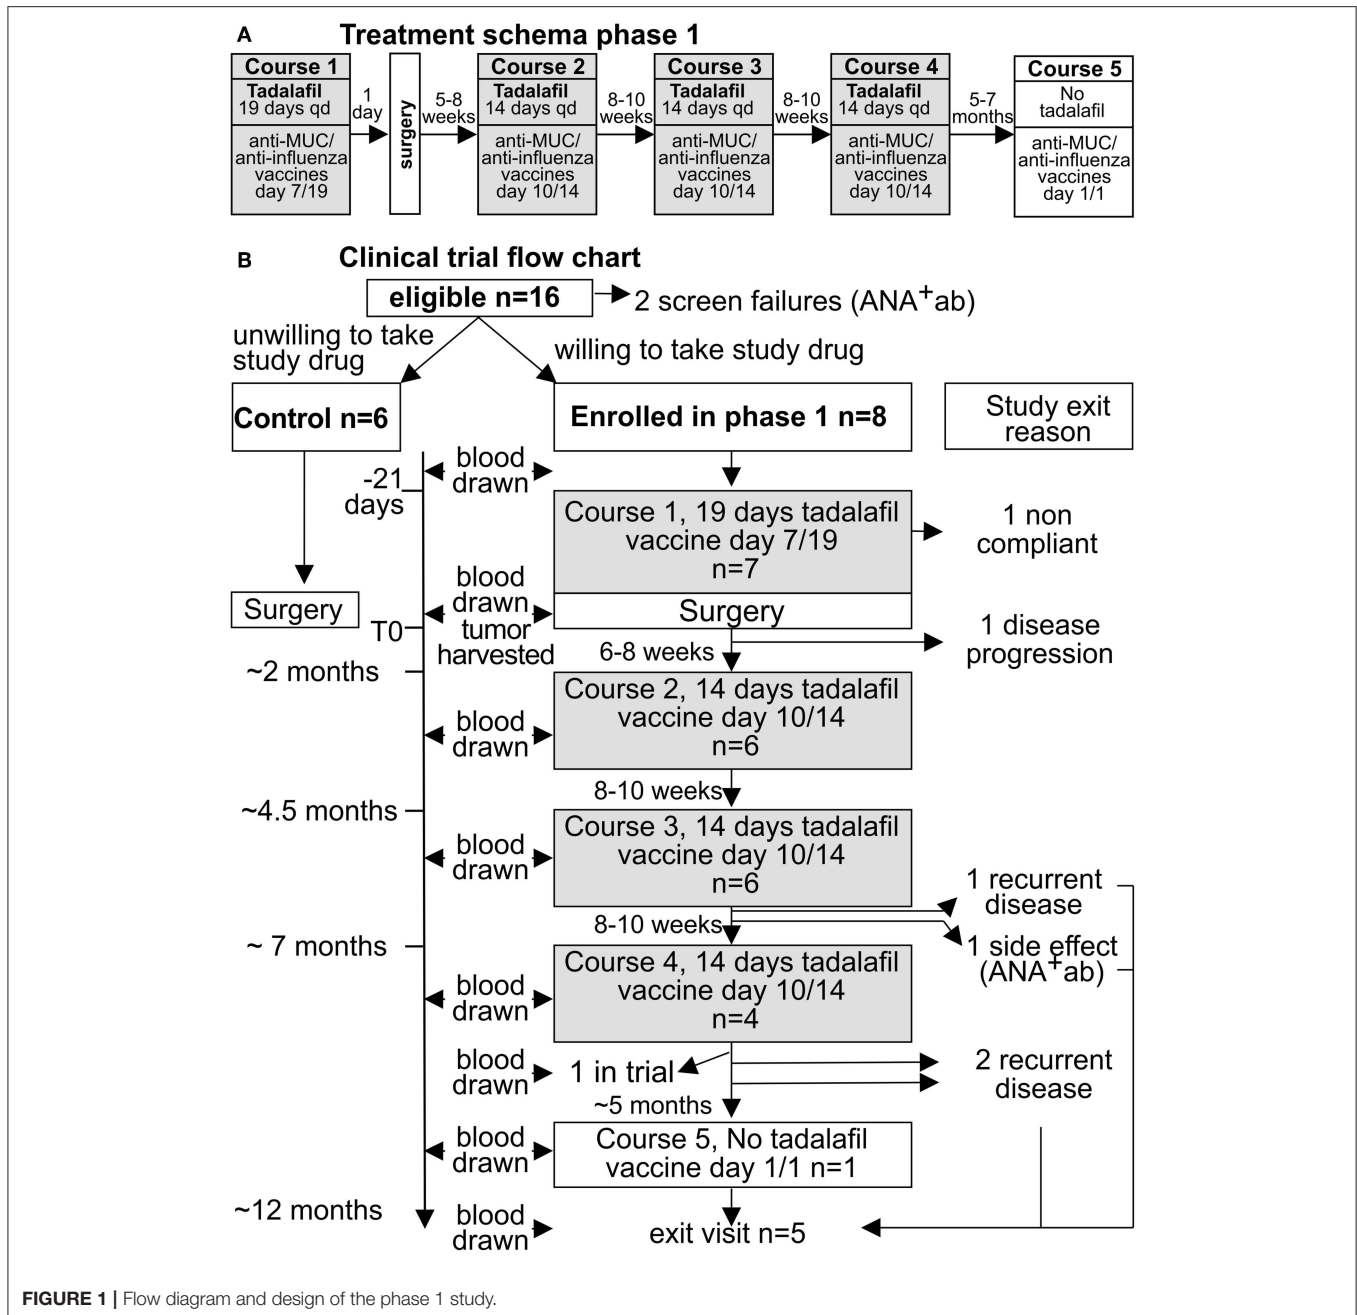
A Treatment schema phase 1

Course 1
Tadalafil
19 days qd
anti-MUC/
anti-influenza
vaccines
day 7/19

1 day

surgery

5-8 weeks

Course 2
Tadalafil
14 days qd
anti-MUC/
anti-influenza
vaccines
day 10/14

8-10 weeks

Course 3
Tadalafil
14 days qd
anti-MUC/
anti-influenza
vaccines
day 10/14

8-10 weeks

Course 4
Tadalafil
14 days qd
anti-MUC/
anti-influenza
vaccines
day 10/14

5-7 months

Course 5
No tadalafil
anti-MUC/
anti-influenza
vaccines
day 1/1

B Clinical trial flow chart

eligible n=16

2 screen failures (ANA$^+$ab)

unwilling to take study drug

willing to take study drug

Control n=6

Enrolled in phase 1 n=8

Study exit reason

-21 days

blood drawn

Course 1, 19 days tadalafil vaccine day 7/19 n=7

1 non compliant

Surgery

blood drawn tumor harvested

T0

Surgery

1 disease progression

~2 months

6-8 weeks

blood drawn

Course 2, 14 days tadalafil vaccine day 10/14 n=6

~4.5 months

8-10 weeks

blood drawn

Course 3, 14 days tadalafil vaccine day 10/14 n=6

1 recurrent disease

~ 7 months

8-10 weeks

1 side effect (ANA$^+$ab)

blood drawn

Course 4, 14 days tadalafil vaccine day 10/14 n=4

blood drawn

1 in trial

2 recurrent disease

~5 months

blood drawn

Course 5, No tadalafil vaccine day 1/1 n=1

~12 months

blood drawn

exit visit n=5

FIGURE 1 | Flow diagram and design of the phase 1 study.